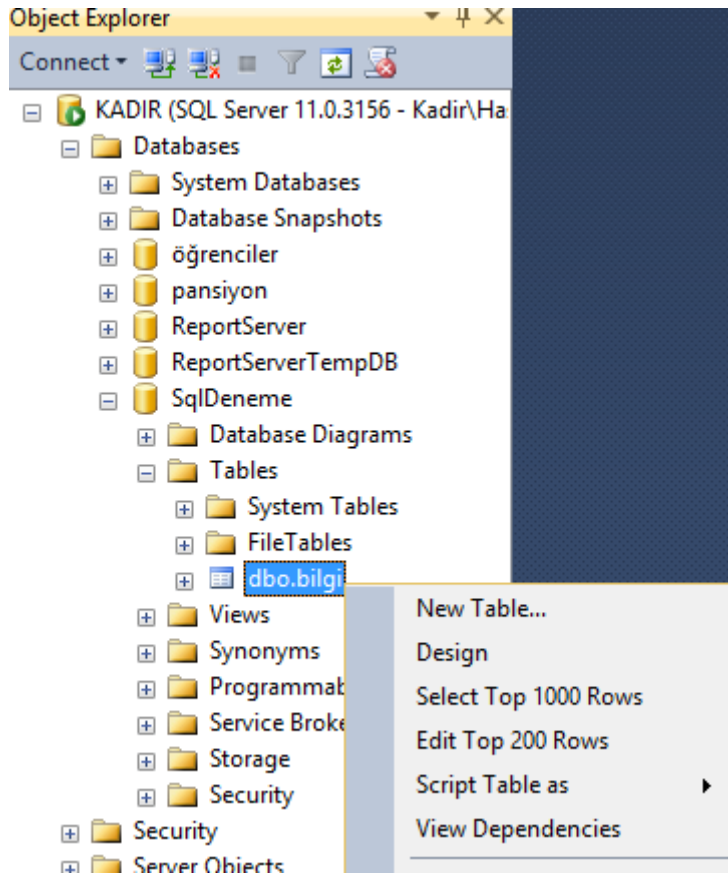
Object Explorer

Connect

KADIR (SQL Server 11.0.3156 - Kadir\Ha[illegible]

Databases

System Databases

Database Snapshots

öğrenciler

pansiyon

ReportServer

ReportServerTempDB

SqlDeneme

Database Diagrams

Tables

System Tables

FileTables

dbo.bilgi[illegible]

Views

Synonyms

Programmab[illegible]

Service Broke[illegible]

Storage

Security

Security

Server Objects

New Table...

Design

Select Top 1000 Rows

Edit Top 200 Rows

Script Table as

View Dependencies